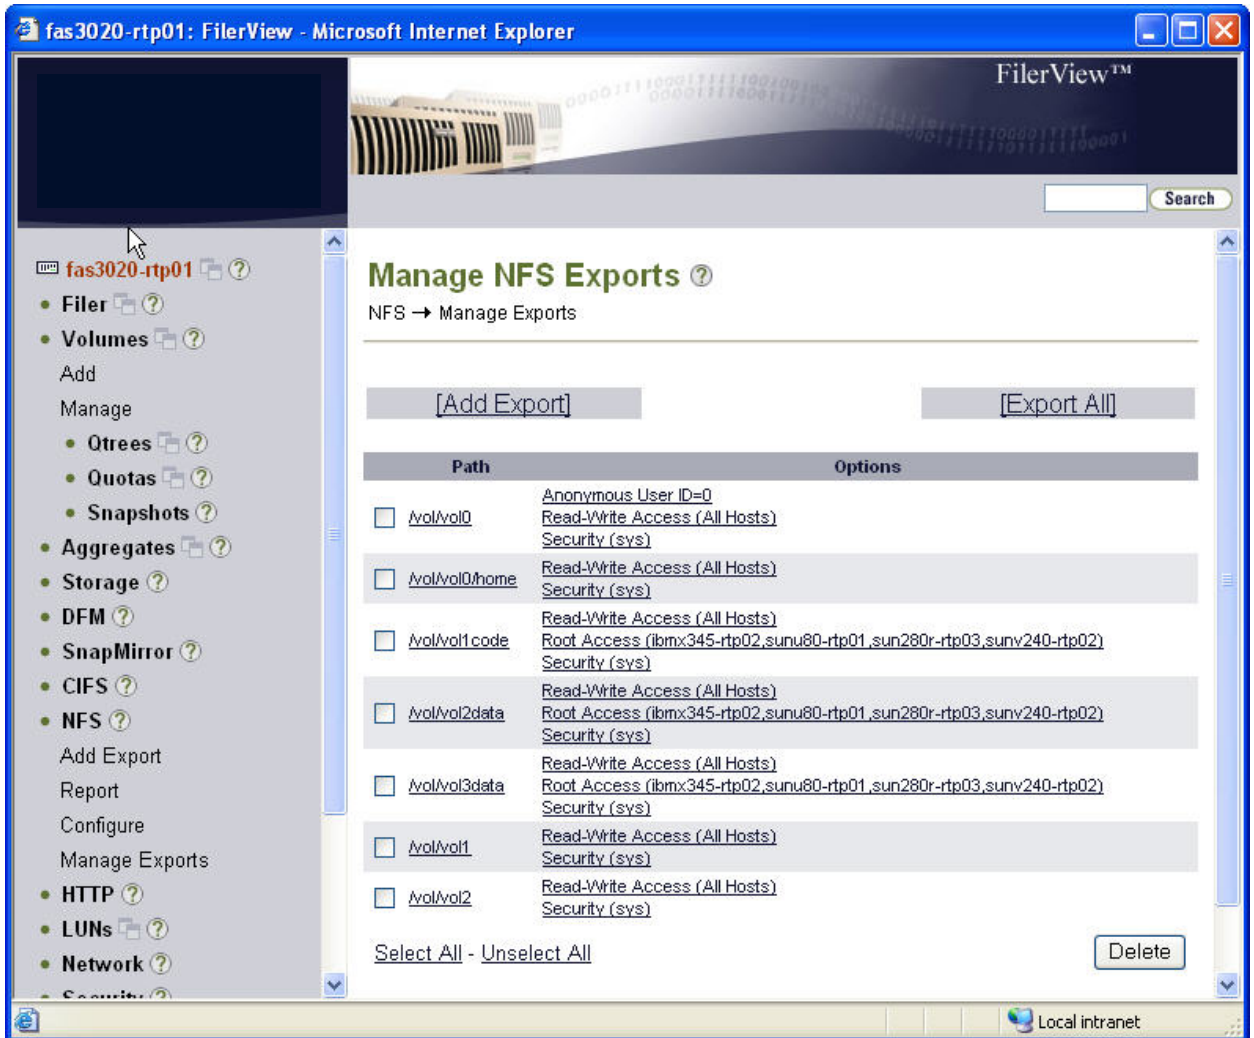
fas3020-rtp01: FilerView - Microsoft Internet Explorer

FilerView™

Search

fas3020-rtp01 ?
Filer ?
Volumes ?
Add
Manage
Qtrees ?
Quotas ?
Snapshots ?
Aggregates ?
Storage ?
DFM ?
SnapMirror ?
CIFS ?
NFS ?
Add Export
Report
Configure
Manage Exports
HTTP ?
LUNs ?
Network ?
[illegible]

Manage NFS Exports ?

NFS → Manage Exports

[Add Export]

[Export All]

| | Path | Options |
|---|---|---|
| | /vol/vol0 | Anonymous User ID=0<br>Read-Write Access (All Hosts)<br>Security (sys) |
| | /vol/vol0/home | Read-Write Access (All Hosts)<br>Security (sys) |
| | /vol/vol1code | Read-Write Access (All Hosts)<br>Root Access (ibmx345-rtp02,sunu80-rtp01,sun280r-rtp03,sunv240-rtp02)<br>Security (sys) |
| | /vol/vol2data | Read-Write Access (All Hosts)<br>Root Access (ibmx345-rtp02,sunu80-rtp01,sun280r-rtp03,sunv240-rtp02)<br>Security (sys) |
| | /vol/vol3data | Read-Write Access (All Hosts)<br>Root Access (ibmx345-rtp02,sunu80-rtp01,sun280r-rtp03,sunv240-rtp02)<br>Security (sys) |
| | /vol/vol1 | Read-Write Access (All Hosts)<br>Security (sys) |
| | /vol/vol2 | Read-Write Access (All Hosts)<br>Security (sys) |

Select All - Unselect All

Delete

Local intranet